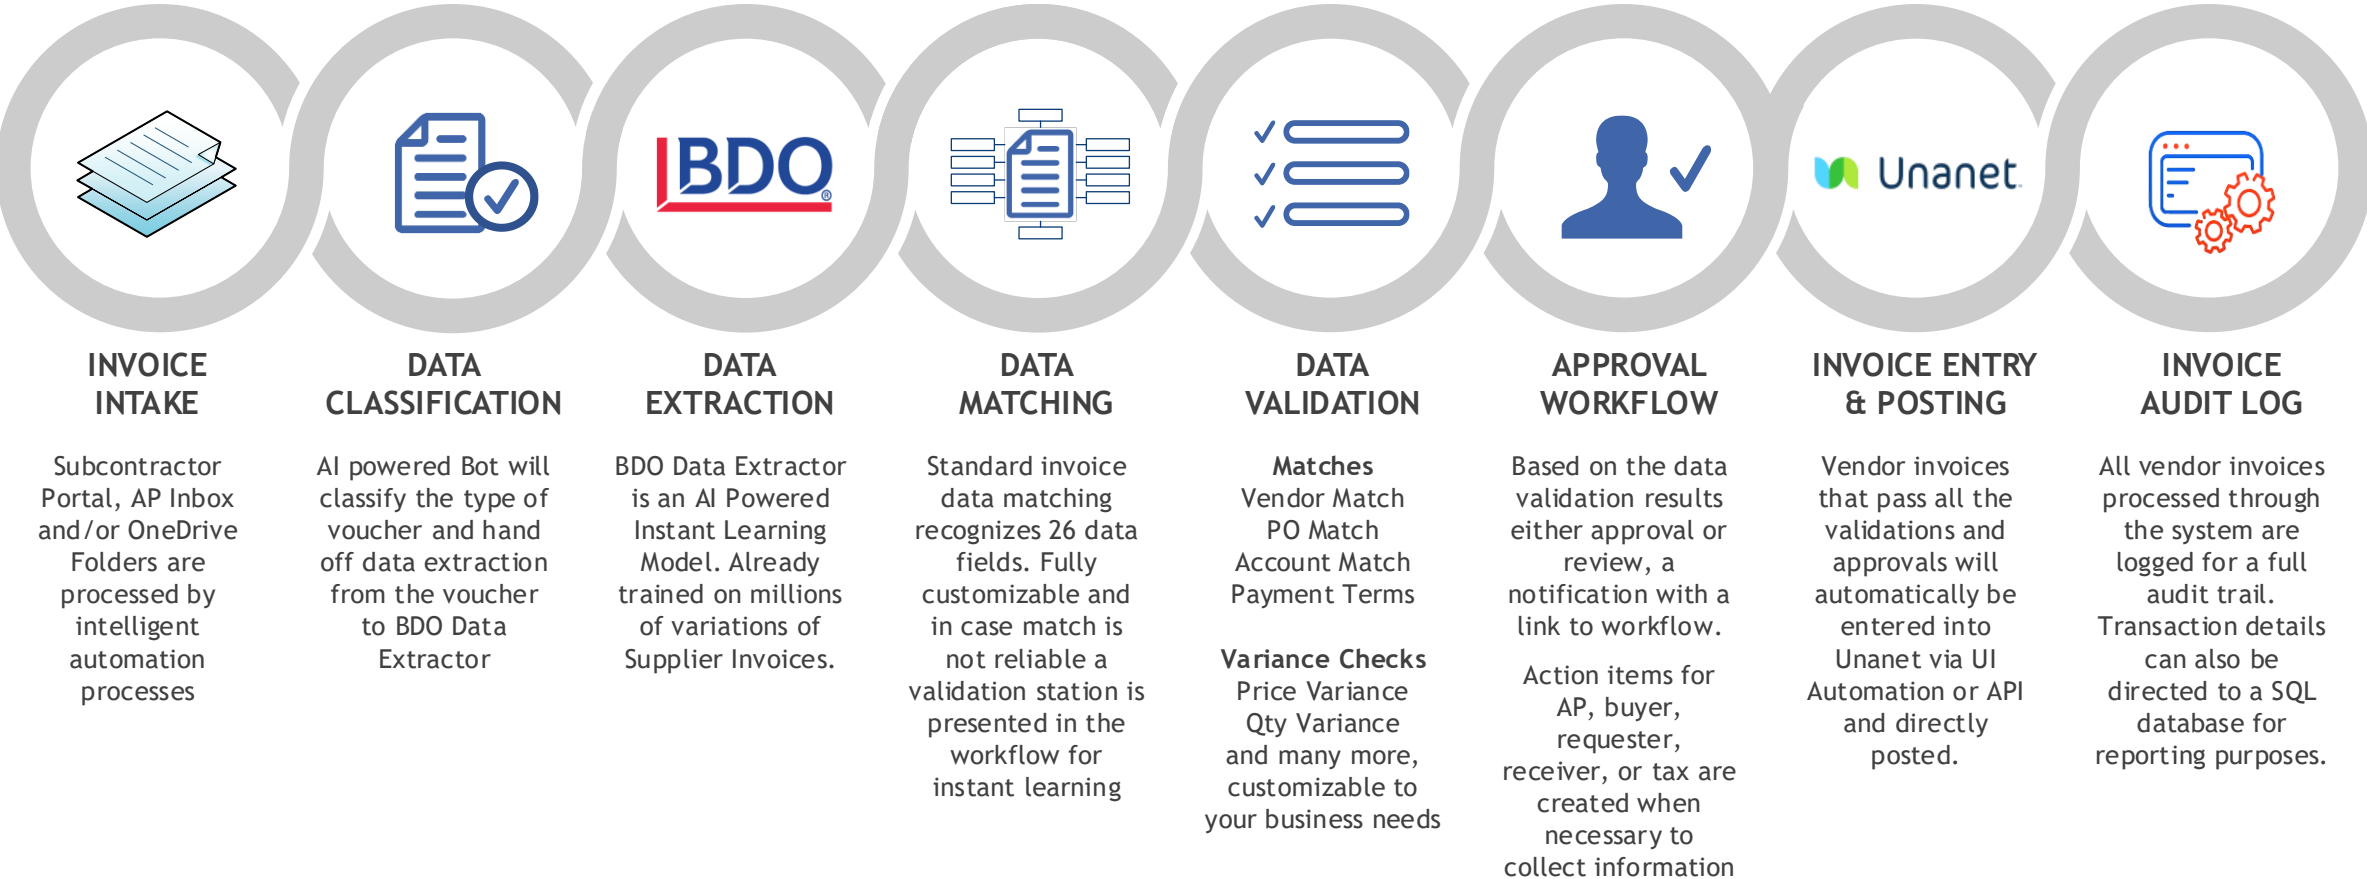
BDO

Unanet

INVOICE INTAKE

Subcontractor Portal, AP Inbox and/or OneDrive Folders are processed by intelligent automation processes

DATA CLASSIFICATION

AI powered Bot will classify the type of voucher and hand off data extraction from the voucher to BDO Data Extractor

DATA EXTRACTION

BDO Data Extractor is an AI Powered Instant Learning Model. Already trained on millions of variations of Supplier Invoices.

DATA MATCHING

Standard invoice data matching recognizes 26 data fields. Fully customizable and in case match is not reliable a validation station is presented in the workflow for instant learning

DATA VALIDATION

Matches
Vendor Match
PO Match
Account Match
Payment Terms

Variance Checks
Price Variance
Qty Variance
and many more, customizable to your business needs

APPROVAL WORKFLOW

Based on the data validation results either approval or review, a notification with a link to workflow.

Action items for AP, buyer, requester, receiver, or tax are created when necessary to collect information

INVOICE ENTRY & POSTING

Vendor invoices that pass all the validations and approvals will automatically be entered into Unanet via UI Automation or API and directly posted.

INVOICE AUDIT LOG

All vendor invoices processed through the system are logged for a full audit trail. Transaction details can also be directed to a SQL database for reporting purposes.